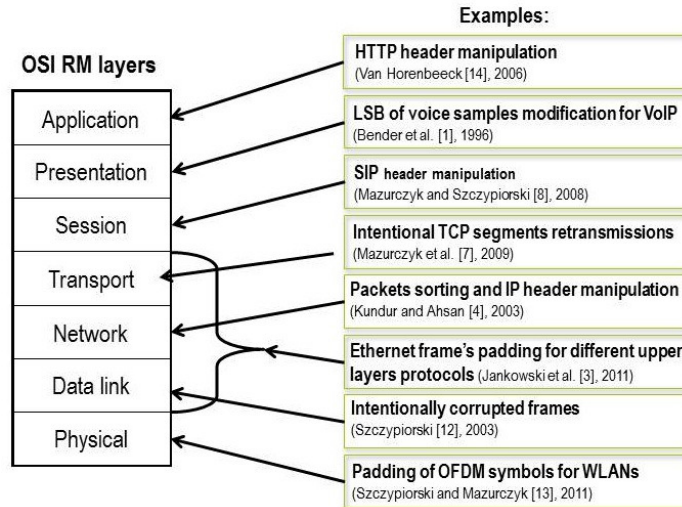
OSI RM layers

Application

Presentation

Session

Transport

Network

Data link

Physical

Examples:

HTTP header manipulation
(Van Horenbeeck [14], 2006)

LSB of voice samples modification for VoIP
(Bender et al. [1], 1996)

SIP header manipulation
(Mazurczyk and Szczypiorski [8], 2008)

Intentional TCP segments retransmissions
(Mazurczyk et al. [7], 2009)

Packets sorting and IP header manipulation
(Kundur and Ahsan [4], 2003)

Ethernet frame's padding for different upper layers protocols (Jankowski et al. [3], 2011)

Intentionally corrupted frames
(Szczypiorski [12], 2003)

Padding of OFDM symbols for WLANs
(Szczypiorski and Mazurczyk [13], 2011)